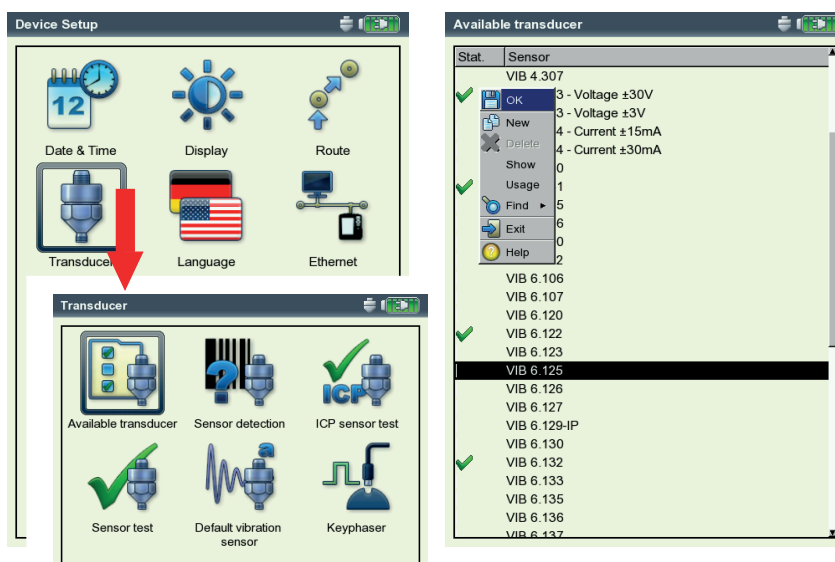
Device Setup

Date & Time
Display
Route
Transducer
Language
Ethernet

Transducer

Available transducer
Sensor detection
ICP
ICP sensor test
Sensor test
Default vibration sensor
Keyphaser

Available transducer

| Stat. | Sensor |
|---|---|
| | VIB 4.307 |
| ✓ | 3 - Voltage ±30V |
| | 3 - Voltage ±3V |
| | 4 - Current ±15mA |
| | 4 - Current ±30mA |
| | 0 |
| ✓ | 1 |
| | 5 |
| | 6 |
| | 0 |
| | 2 |
| | VIB 6.106 |
| | VIB 6.107 |
| | VIB 6.120 |
| ✓ | VIB 6.122 |
| | VIB 6.123 |
| | VIB 6.125 |
| | VIB 6.126 |
| | VIB 6.127 |
| | VIB 6.129-IP |
| | VIB 6.130 |
| ✓ | VIB 6.132 |
| | VIB 6.133 |
| | VIB 6.135 |
| | VIB 6.136 |
| | VIB 6.137 |

OK
New
Delete
Show
Usage
Find ►
Exit
Help